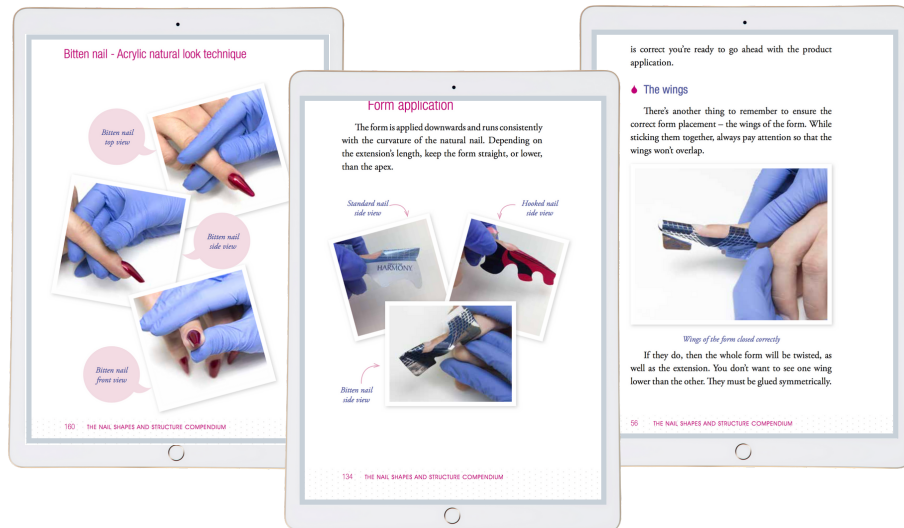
Bitten nail - Acrylic natural look technique

Bitten nail top view

Bitten nail side view

Bitten nail front view

160 THE NAIL SHAPES AND STRUCTURE COMPENDIUM

Form application

The form is applied downwards and runs consistently with the curvature of the natural nail. Depending on the extension's length, keep the form straight, or lower, than the apex.

Standard nail side view

Hooked nail side view

HARMONY

Bitten nail side view

134 THE NAIL SHAPES AND STRUCTURE COMPENDIUM

is correct you're ready to go ahead with the product application.

The wings

There's another thing to remember to ensure the correct form placement – the wings of the form. While sticking them together, always pay attention so that the wings won't overlap.

Wings of the form closed correctly

If they do, then the whole form will be twisted, as well as the extension. You don't want to see one wing lower than the other. They must be glued symmetrically.

56 THE NAIL SHAPES AND STRUCTURE COMPENDIUM